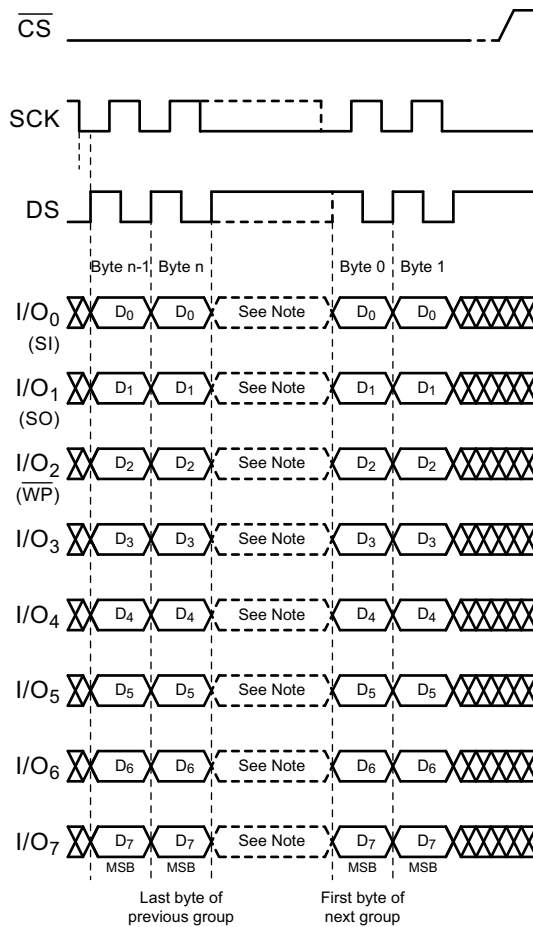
$\overline{CS}$

SCK

DS

Byte n-1 Byte n Byte 0 Byte 1

$I/O_0$ (SI) $D_0$ $D_0$ See Note $D_0$ $D_0$

$I/O_1$ (SO) $D_1$ $D_1$ See Note $D_1$ $D_1$

$I/O_2$ ($\overline{WP}$) $D_2$ $D_2$ See Note $D_2$ $D_2$

$I/O_3$ $D_3$ $D_3$ See Note $D_3$ $D_3$

$I/O_4$ $D_4$ $D_4$ See Note $D_4$ $D_4$

$I/O_5$ $D_5$ $D_5$ See Note $D_5$ $D_5$

$I/O_6$ $D_6$ $D_6$ See Note $D_6$ $D_6$

$I/O_7$ $D_7$ $D_7$ See Note $D_7$ $D_7$

MSB MSB MSB MSB

Last byte of previous group

First byte of next group